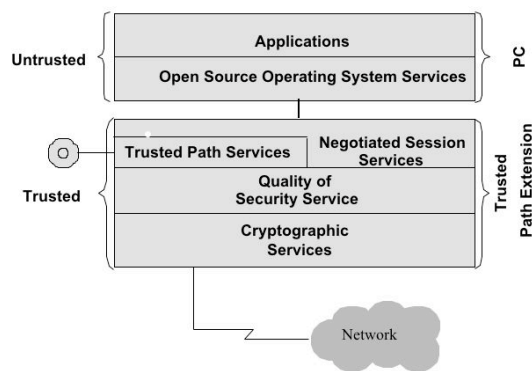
Untrusted

Applications

Open Source Operating System Services

PC

O

Trusted Path Services

Negotiated Session Services

Trusted

Quality of Security Service

Cryptographic Services

Trusted Path Extension

Network